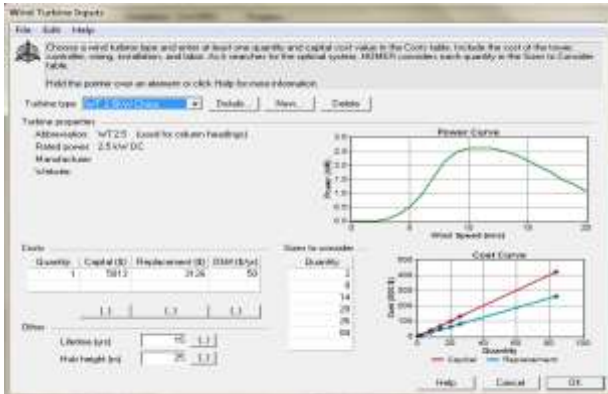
Wind Turbine Inputs

File Edit Help

Choose a wind turbine type and enter at least one quantity and capital cost value in the Costs table. Include the cost of the tower, controller, wiring, installation, and labor. As it searches for the optimal system, HOMER considers each quantity in the Sizes to Consider table.

Hold the pointer over an element or click Help for more information.

Turbine type: WT 2.5kW Dc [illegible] Details... New... Delete

Turbine properties
Abbreviation: WT2.5 (used for column headings)
Rated power: 2.5 kW DC
Manufacturer:
Website:

Power Curve
Power (kW)
3.0
2.5
2.0
1.5
1.0
0.5
0.0
0 5 10 15 20
Wind Speed (m/s)

Costs
| Quantity | Capital ($) | Replacement ($) | O&M ($/yr) |
|---|---|---|---|
| 1 | 5813 | 3126 | 50 |

{..} {..} {..}

Sizes to consider
| Quantity |
|---|
| 2 |
| 8 |
| 14 |
| 20 |
| 26 |
| 80 |

Cost Curve
Cost ($000 $)
500
400
300
200
100
0
0 20 40 60 80 100
Quantity
Capital Replacement

Other
Lifetime (yrs) 15 {..}
Hub height (m) 25 {..}

Help Cancel OK